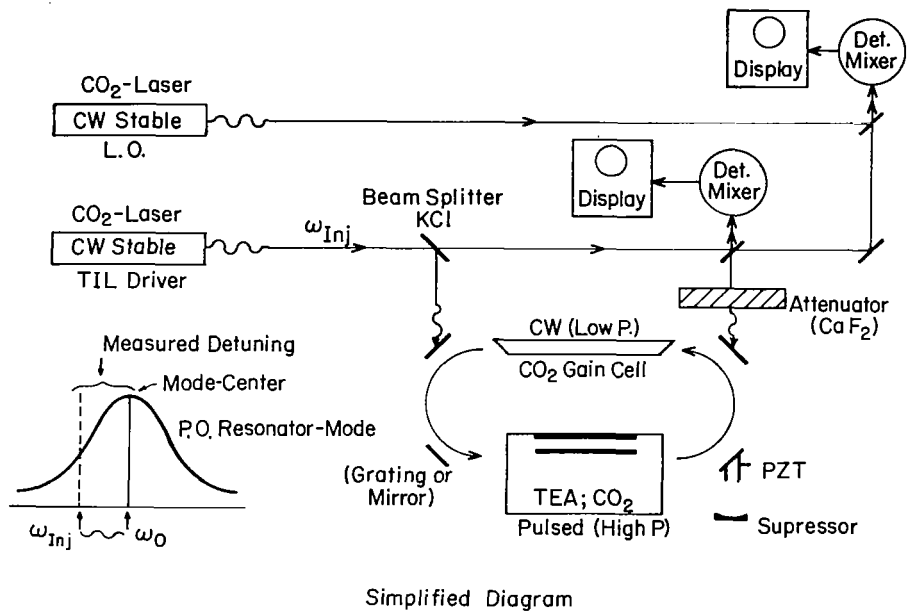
Display

Det. Mixer

$CO_2$-Laser

CW Stable

L.O.

Display

Det. Mixer

$CO_2$-Laser

CW Stable

TIL Driver

$\omega_{Inj}$

Beam Splitter KCl

Attenuator ($CaF_2$)

Measured Detuning

Mode-Center

P.O. Resonator-Mode

CW (Low P.)

$CO_2$ Gain Cell

(Grating or Mirror)

TEA; $CO_2$

Pulsed (High P)

PZT

Supressor

$\omega_{Inj}$

$\omega_0$

Simplified Diagram